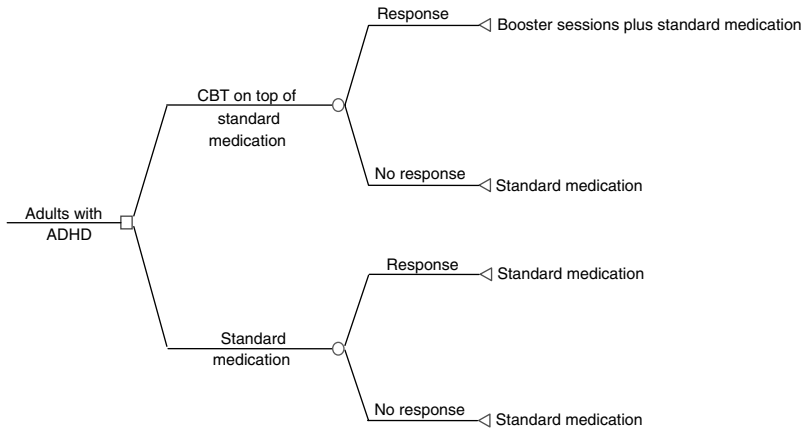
Adults with ADHD

CBT on top of standard medication

Response

Booster sessions plus standard medication

No response

Standard medication

Standard medication

Response

Standard medication

No response

Standard medication